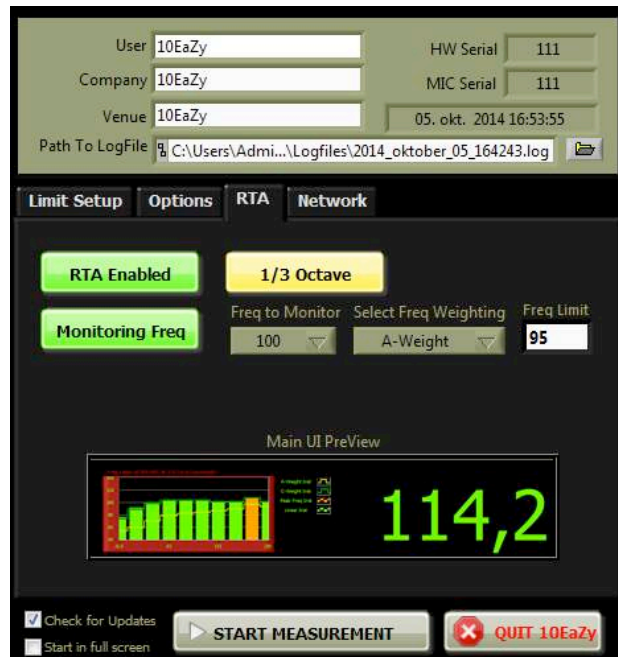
User 10EaZy
Company 10EaZy
Venue 10EaZy
HW Serial 111
MIC Serial 111
05. okt. 2014 16:53:55
Path To LogFile C:\Users\Admi...\Logfiles\2014_oktober_05_164243.log

Limit Setup
Options
RTA
Network

RTA Enabled
1/3 Octave
Monitoring Freq
Freq to Monitor
100
Select Freq Weighting
A-Weight
Freq Limit
95

Main UI PreView
114,2

Check for Updates
Start in full screen
START MEASUREMENT
QUIT 10EaZy